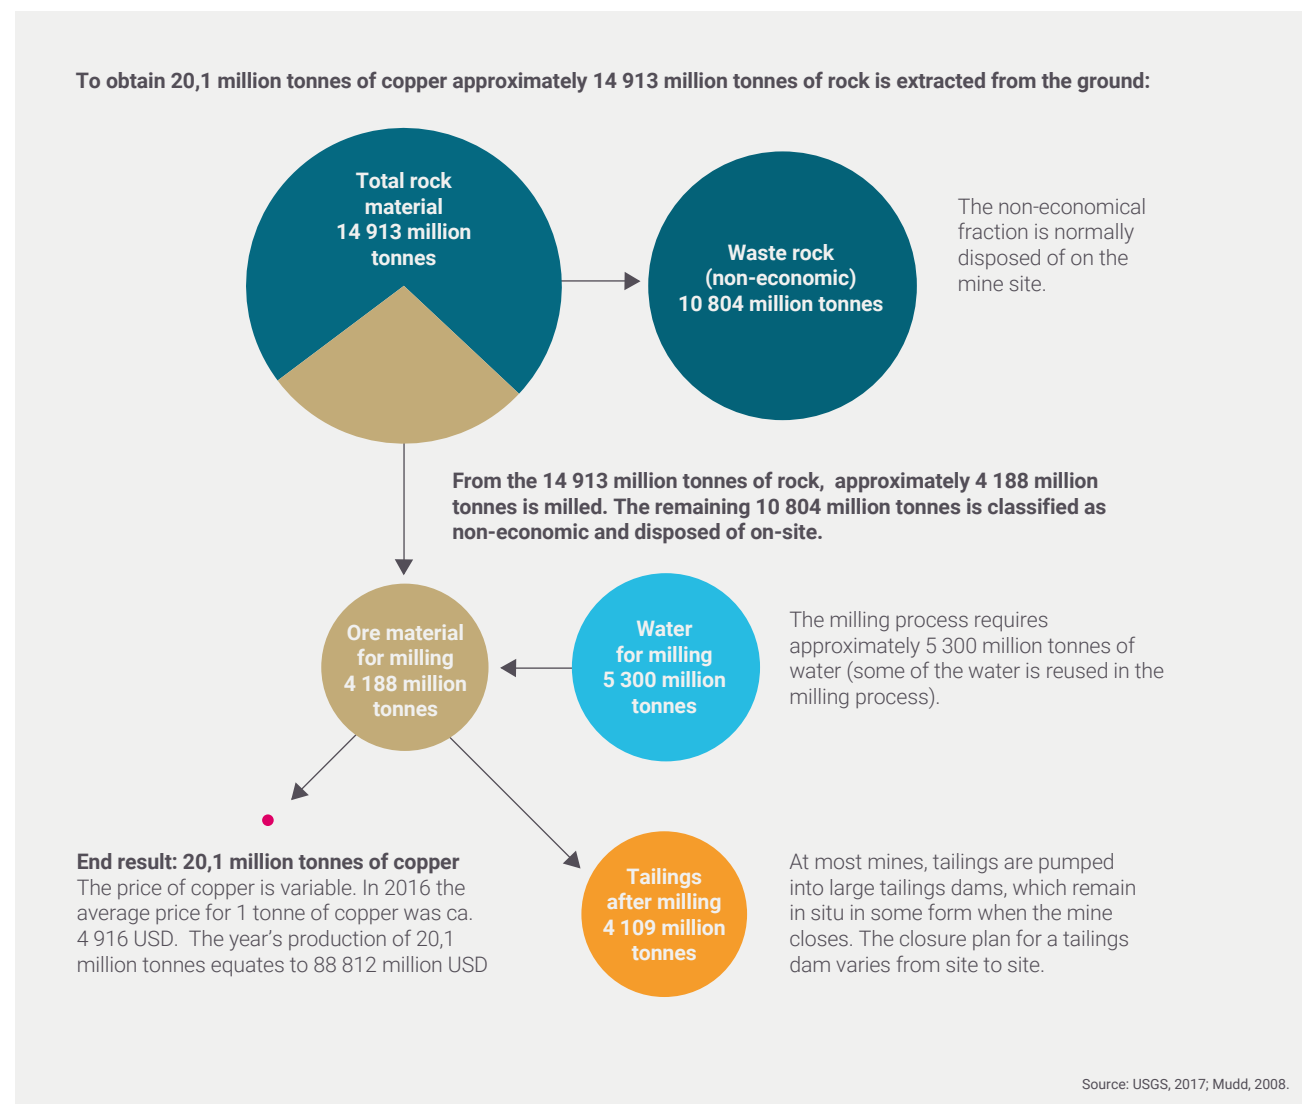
To obtain 20,1 million tonnes of copper approximately 14 913 million tonnes of rock is extracted from the ground:

Total rock material 14 913 million tonnes

Waste rock (non-economic) 10 804 million tonnes

The non-economical fraction is normally disposed of on the mine site.

From the 14 913 million tonnes of rock, approximately 4 188 million tonnes is milled. The remaining 10 804 million tonnes is classified as non-economic and disposed of on-site.

Ore material for milling 4 188 million tonnes

Water for milling 5 300 million tonnes

The milling process requires approximately 5 300 million tonnes of water (some of the water is reused in the milling process).

End result: 20,1 million tonnes of copper
The price of copper is variable. In 2016 the average price for 1 tonne of copper was ca. 4 916 USD. The year's production of 20,1 million tonnes equates to 88 812 million USD

Tailings after milling 4 109 million tonnes

At most mines, tailings are pumped into large tailings dams, which remain in situ in some form when the mine closes. The closure plan for a tailings dam varies from site to site.

Source: USGS, 2017; Mudd, 2008.